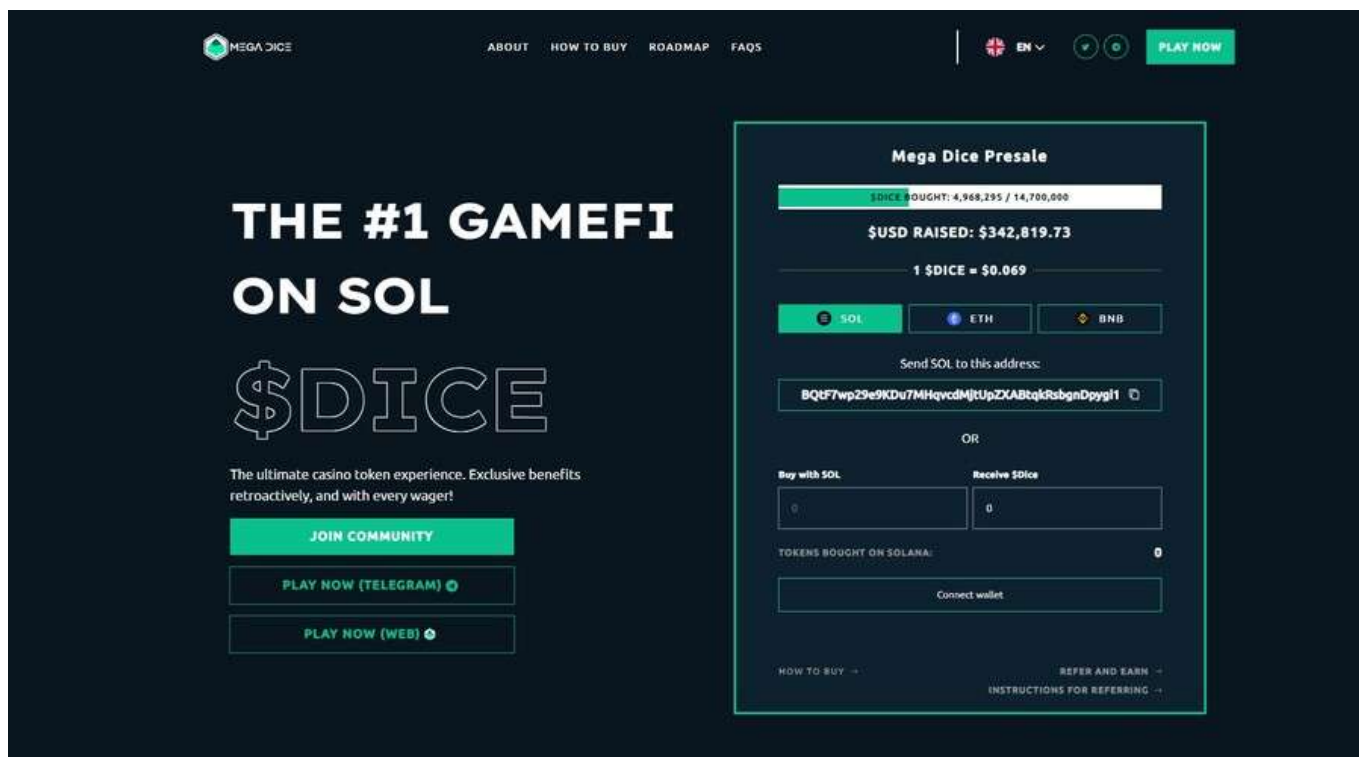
MEGA DICE

ABOUT HOW TO BUY ROADMAP FAQS

EN

PLAY NOW

THE #1 GAMEFI ON SOL

$DICE

The ultimate casino token experience. Exclusive benefits retroactively, and with every wager!

JOIN COMMUNITY

PLAY NOW (TELEGRAM)

PLAY NOW (WEB)

Mega Dice Presale

$DICE BOUGHT: 4,968,295 / 14,700,000

$USD RAISED: $342,819.73

1 $DICE = $0.069

SOL ETH BNB

Send SOL to this address:

BQtF7wp29e9KDu7MHqvcdMjtUpZXABtqkRsbgnDpygi1

OR

Buy with SOL

0

Receive $Dice

0

TOKENS BOUGHT ON SOLANA:

0

Connect wallet

HOW TO BUY →

REFER AND EARN →

INSTRUCTIONS FOR REFERRING →